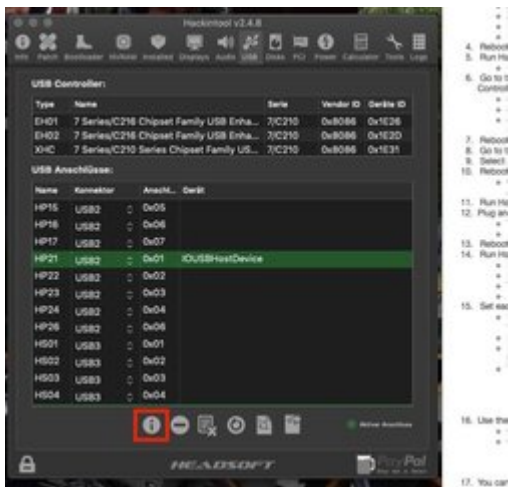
Hackintool v2.4.8

Info Patch Bootloader NVRAM Installed Displays Audio USB Disks PCI Power Calculator Tools Logs

USB Controller:

| Type | Name | Serie | Vendor ID | Geräte ID |
|---|---|---|---|---|
| EH01 | 7 Series/C216 Chipset Family USB Enha... | 7/C210 | 0x8086 | 0x1E26 |
| EH02 | 7 Series/C216 Chipset Family USB Enha... | 7/C210 | 0x8086 | 0x1E2D |
| XHC | 7 Series/C210 Series Chipset Family US... | 7/C210 | 0x8086 | 0x1E31 |

USB Anschlüsse:

| Name | Konnektor | Ansch... | Gerät |
|---|---|---|---|
| HP15 | USB2 | 0x05 | |
| HP16 | USB2 | 0x06 | |
| HP17 | USB2 | 0x07 | |
| HP21 | USB2 | 0x01 | IOUSBHostDevice |
| HP22 | USB2 | 0x02 | |
| HP23 | USB2 | 0x03 | |
| HP24 | USB2 | 0x04 | |
| HP26 | USB2 | 0x06 | |
| HS01 | USB3 | 0x01 | |
| HS02 | USB3 | 0x02 | |
| HS03 | USB3 | 0x03 | |
| HS04 | USB3 | 0x04 | |

Aktive Anschlüsse

HEADSOFT

PayPal

4. Reboot
5. Run Ha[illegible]
6. Go to t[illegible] Controll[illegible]
7. Reboot
8. Go to t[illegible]
9. Select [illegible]
10. Reboot
11. Run Ha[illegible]
12. Plug an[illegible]
13. Reboot
14. Run Ha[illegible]
15. Set eac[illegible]
16. Use the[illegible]
17. You ca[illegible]